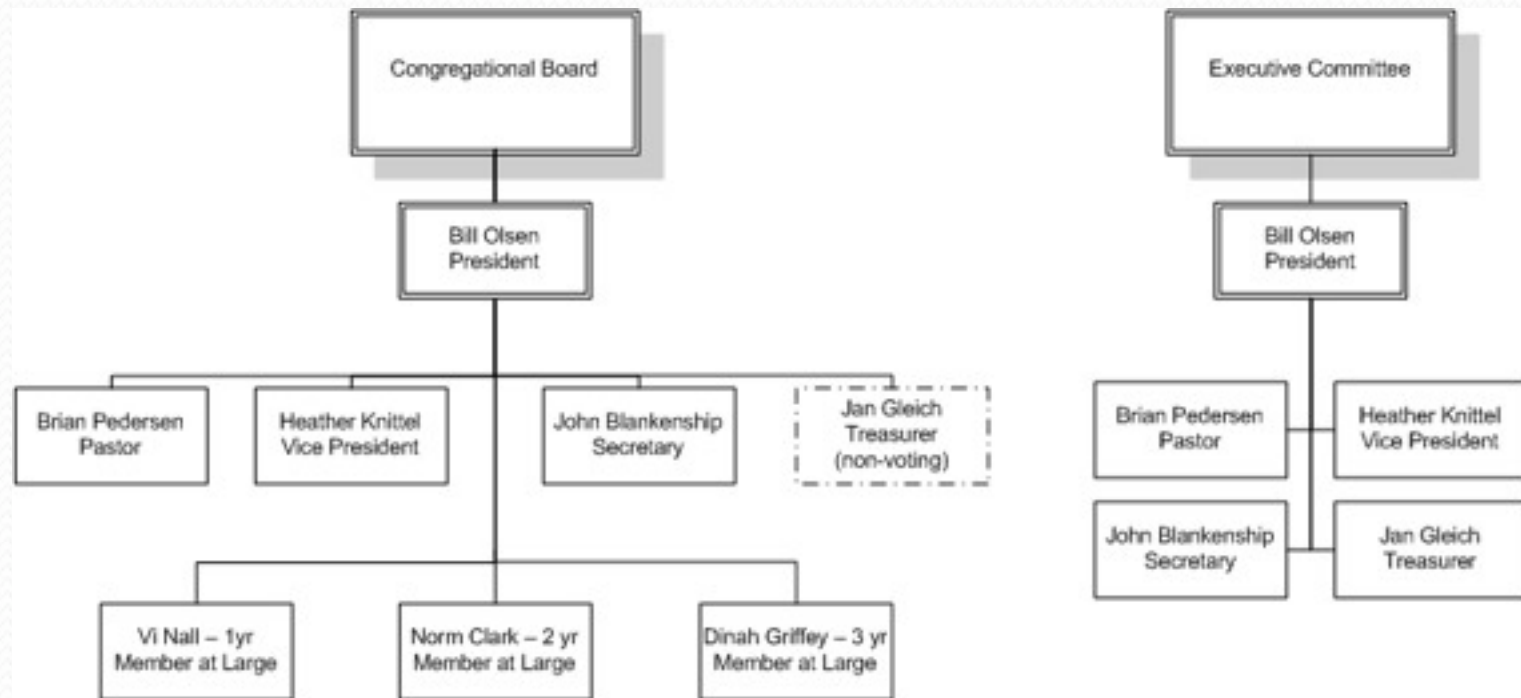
Congregational Board

Bill Olsen
President

Brian Pedersen
Pastor

Heather Knittel
Vice President

John Blankenship
Secretary

Jan Gleich
Treasurer
(non-voting)

Vi Nall – 1yr
Member at Large

Norm Clark – 2 yr
Member at Large

Dinah Griffey – 3 yr
Member at Large

Executive Committee

Bill Olsen
President

Brian Pedersen
Pastor

Heather Knittel
Vice President

John Blankenship
Secretary

Jan Gleich
Treasurer